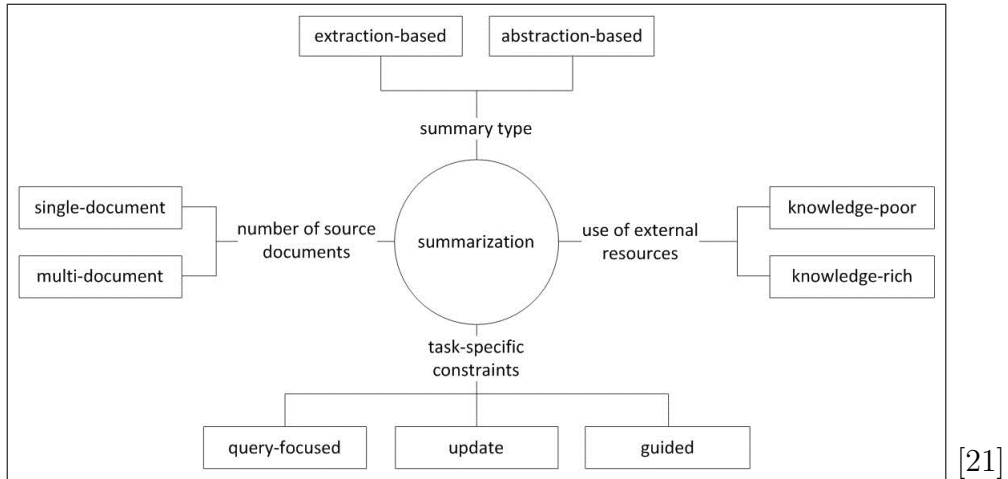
extraction-based

abstraction-based

summary type

single-document

multi-document

number of source documents

summarization

use of external resources

knowledge-poor

knowledge-rich

task-specific constraints

query-focused

update

guided

[21]